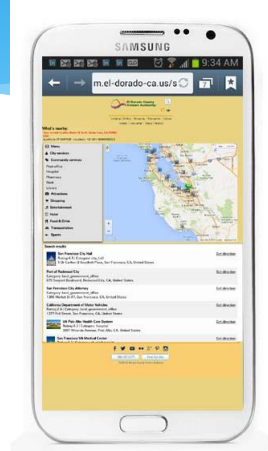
SAMSUNG

9:34 AM

m.el-dorado-ca.us/s

7

What's nearby:

Menu
City services
Community services
Hospitals
Pharmacies
Attractions
Shopping
Entertainment
Hotel
Food & Drink
Transportation
Sports

Search results

San Francisco City Hall
Get direction

Port of Redwood City
Get direction

San Francisco City Attorney
Get direction

California Department of Motor Vehicles
Get direction

VA Palo Alto Health Care System
Get direction

San Francisco VA Medical Center
Get direction

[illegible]